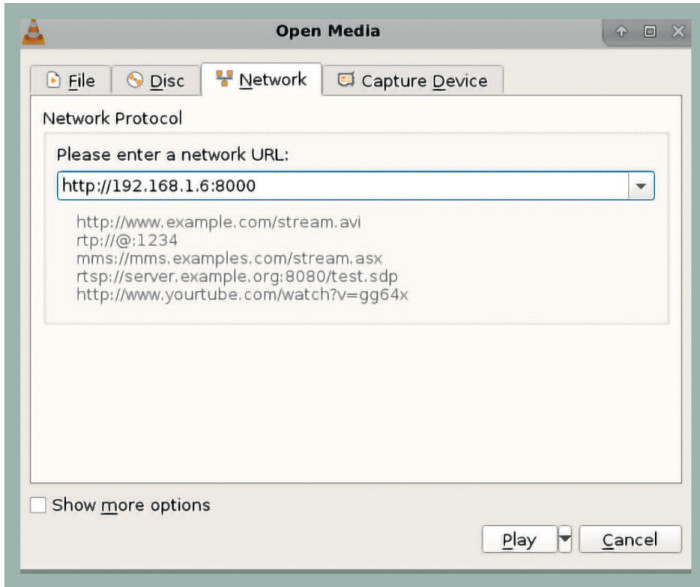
Open Media

File | Disc | Network | Capture Device

Network Protocol

Please enter a network URL:

http://192.168.1.6:8000

http://www.example.com/stream.avi
rtp://@:1234
mms://mms.examples.com/stream.asx
rtsp://server.example.org:8080/test.sdp
http://www.yourtube.com/watch?v=gg64x

Show more options

Play | Cancel